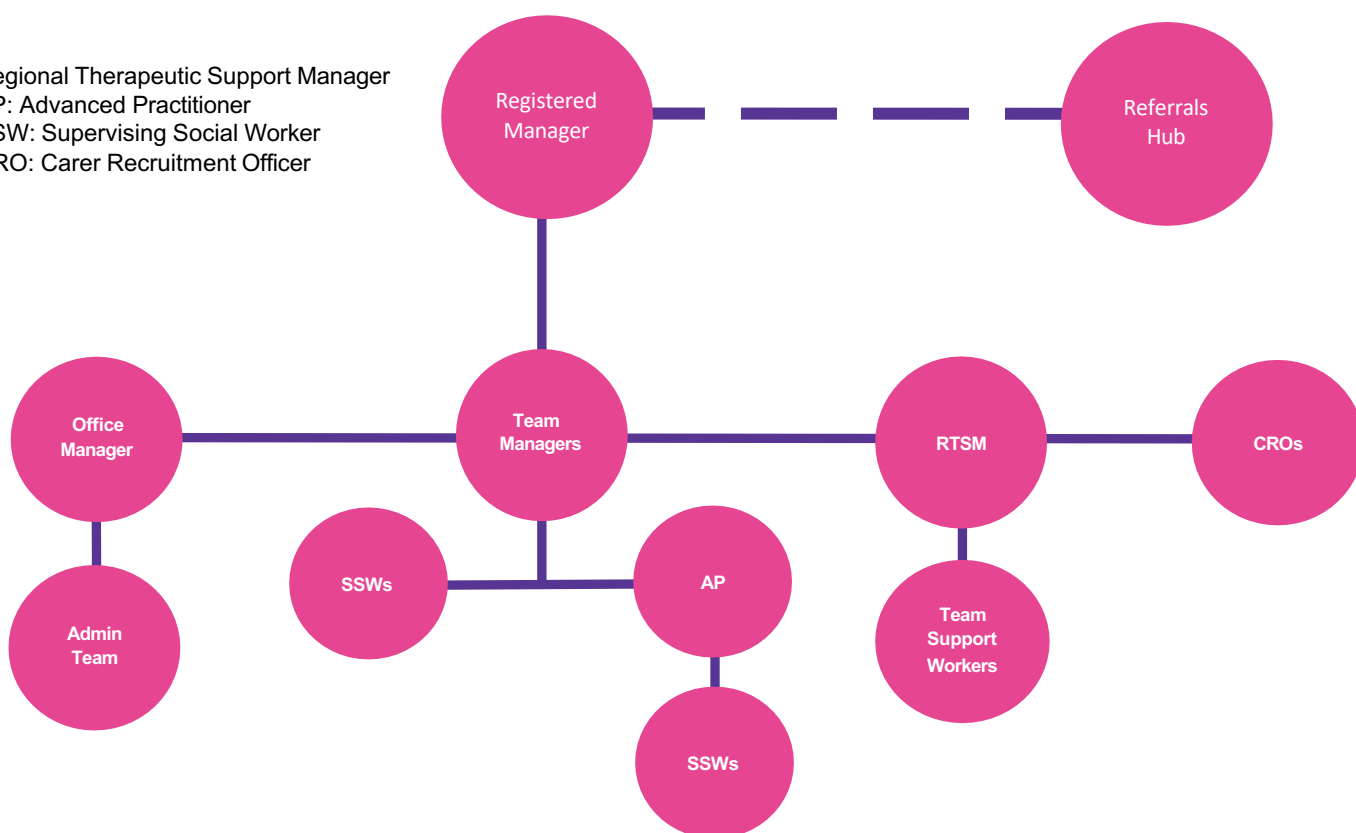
egional Therapeutic Support Manager
P: Advanced Practitioner
SW: Supervising Social Worker
RO: Carer Recruitment Officer

Registered Manager

Referrals Hub

Office Manager

Team Managers

RTSM

CROs

Admin Team

SSWs

AP

Team Support Workers

SSWs